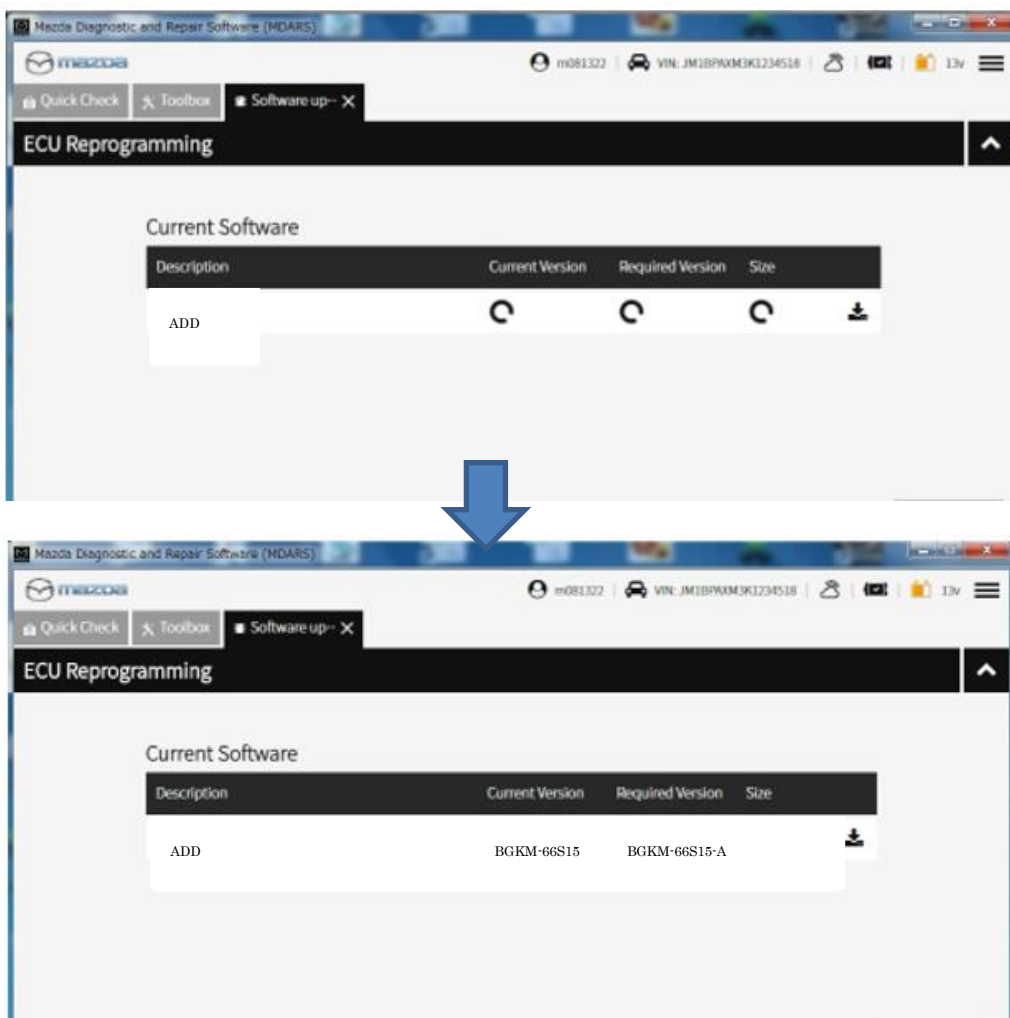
Mazda Diagnostic and Repair Software (MDARS)

mazda

m081322 | VIN: JM1BPAXM3K1234518 | 13v

Quick Check | Toolbox | Software up-- ×

ECU Reprogramming

Current Software

| Description | Current Version | Required Version | Size |
|---|---|---|---|
| ADD | | | |

Mazda Diagnostic and Repair Software (MDARS)

mazda

m081322 | VIN: JM1BPAXM3K1234518 | 13v

Quick Check | Toolbox | Software up-- ×

ECU Reprogramming

Current Software

| Description | Current Version | Required Version | Size |
|---|---|---|---|
| ADD | BGKM-66S15 | BGKM-66S15-A | |